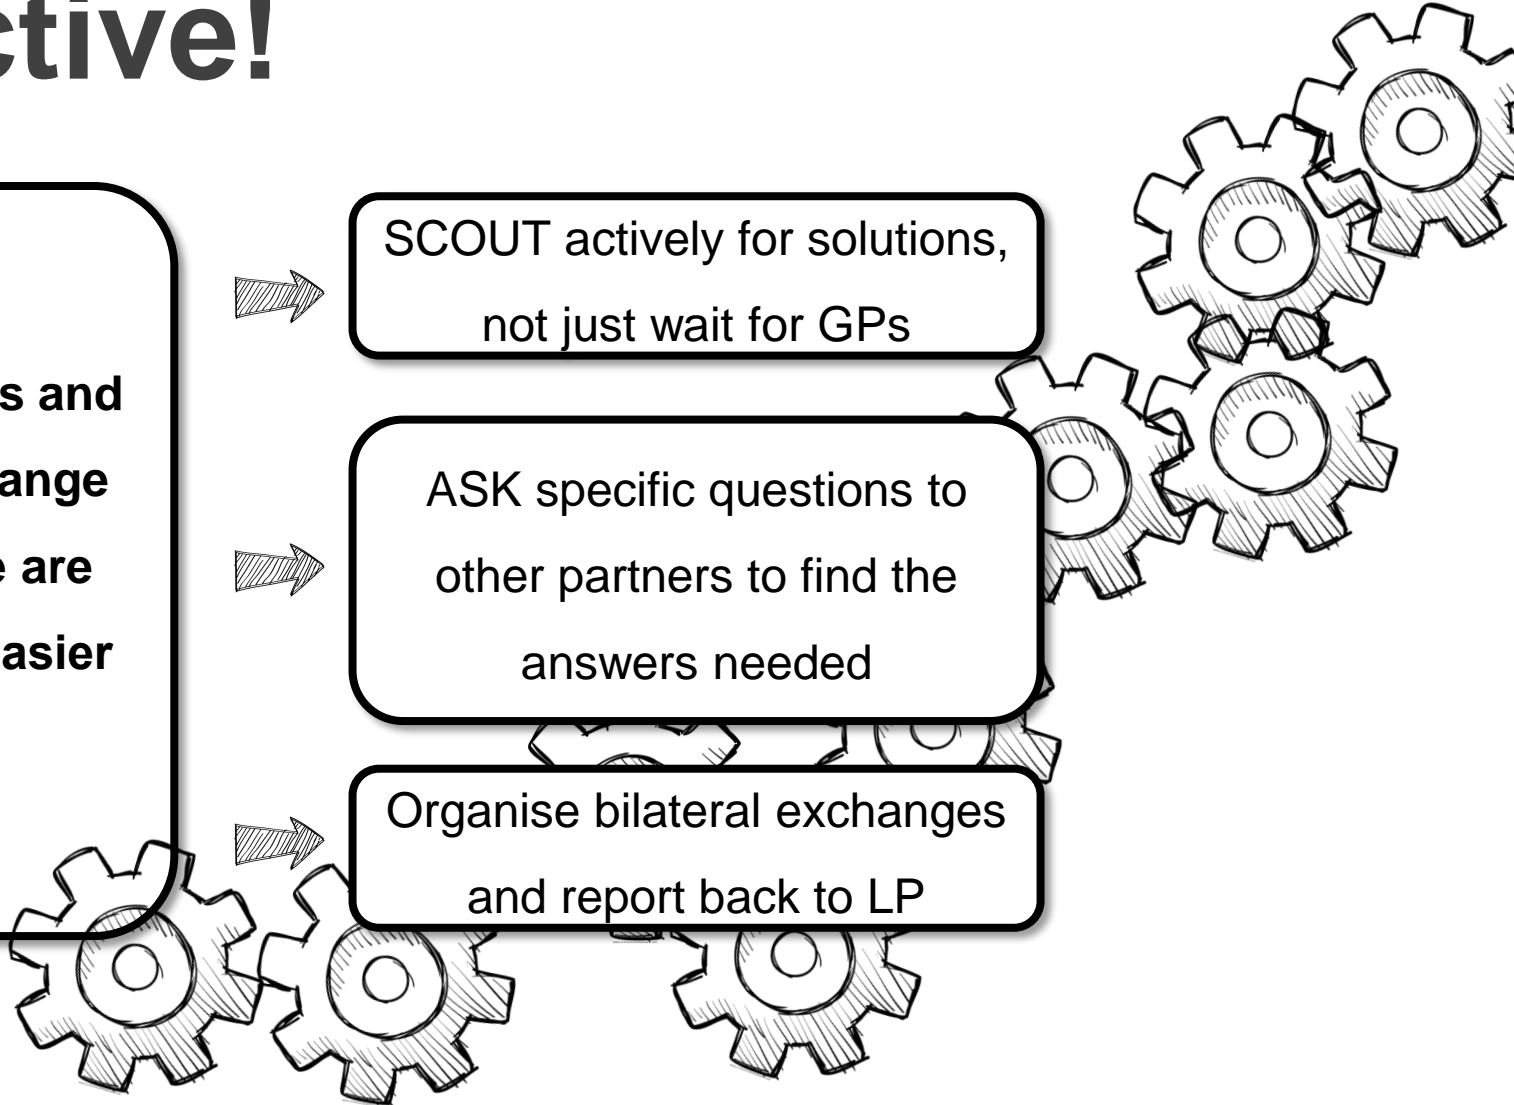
ctive!

s and
ange
e are
asier

SCOUT actively for solutions, not just wait for GPs

ASK specific questions to other partners to find the answers needed

Organise bilateral exchanges and report back to LP